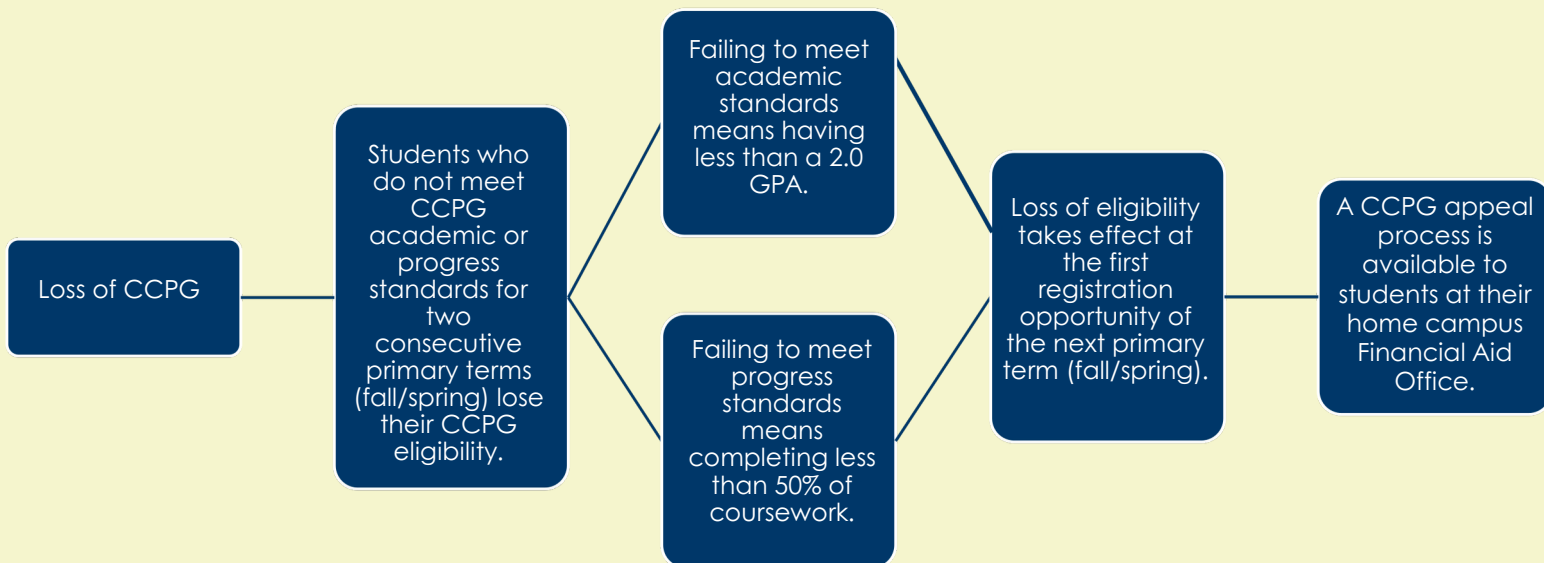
Loss of CCPG

Students who do not meet CCPG academic or progress standards for two consecutive primary terms (fall/spring) lose their CCPG eligibility.

Failing to meet academic standards means having less than a 2.0 GPA.

Failing to meet progress standards means completing less than 50% of coursework.

Loss of eligibility takes effect at the first registration opportunity of the next primary term (fall/spring).

A CCPG appeal process is available to students at their home campus Financial Aid Office.